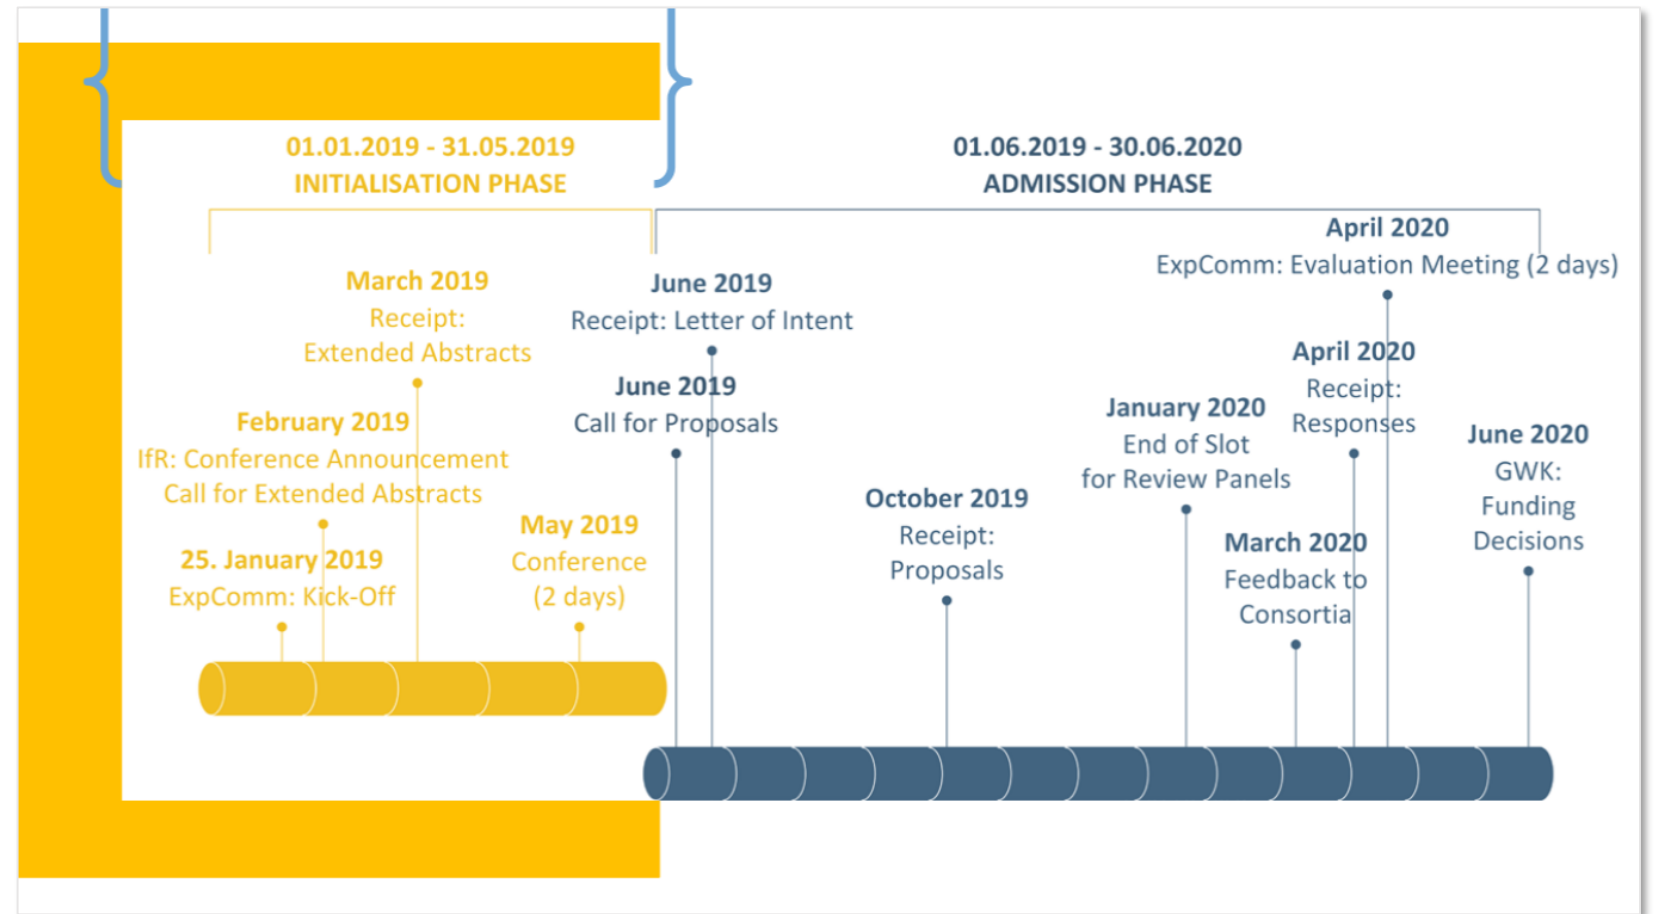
01.01.2019 - 31.05.2019
INITIALISATION PHASE

01.06.2019 - 30.06.2020
ADMISSION PHASE

April 2020
ExpComm: Evaluation Meeting (2 days)

March 2019
Receipt:
Extended Abstracts

June 2019
Receipt: Letter of Intent

April 2020
Receipt:
Responses

June 2019
Call for Proposals

January 2020
End of Slot
for Review Panels

June 2020
GWK:
Funding
Decisions

February 2019
IfR: Conference Announcement
Call for Extended Abstracts

October 2019
Receipt:
Proposals

May 2019
Conference
(2 days)

March 2020
Feedback to
Consortia

25. January 2019
ExpComm: Kick-Off